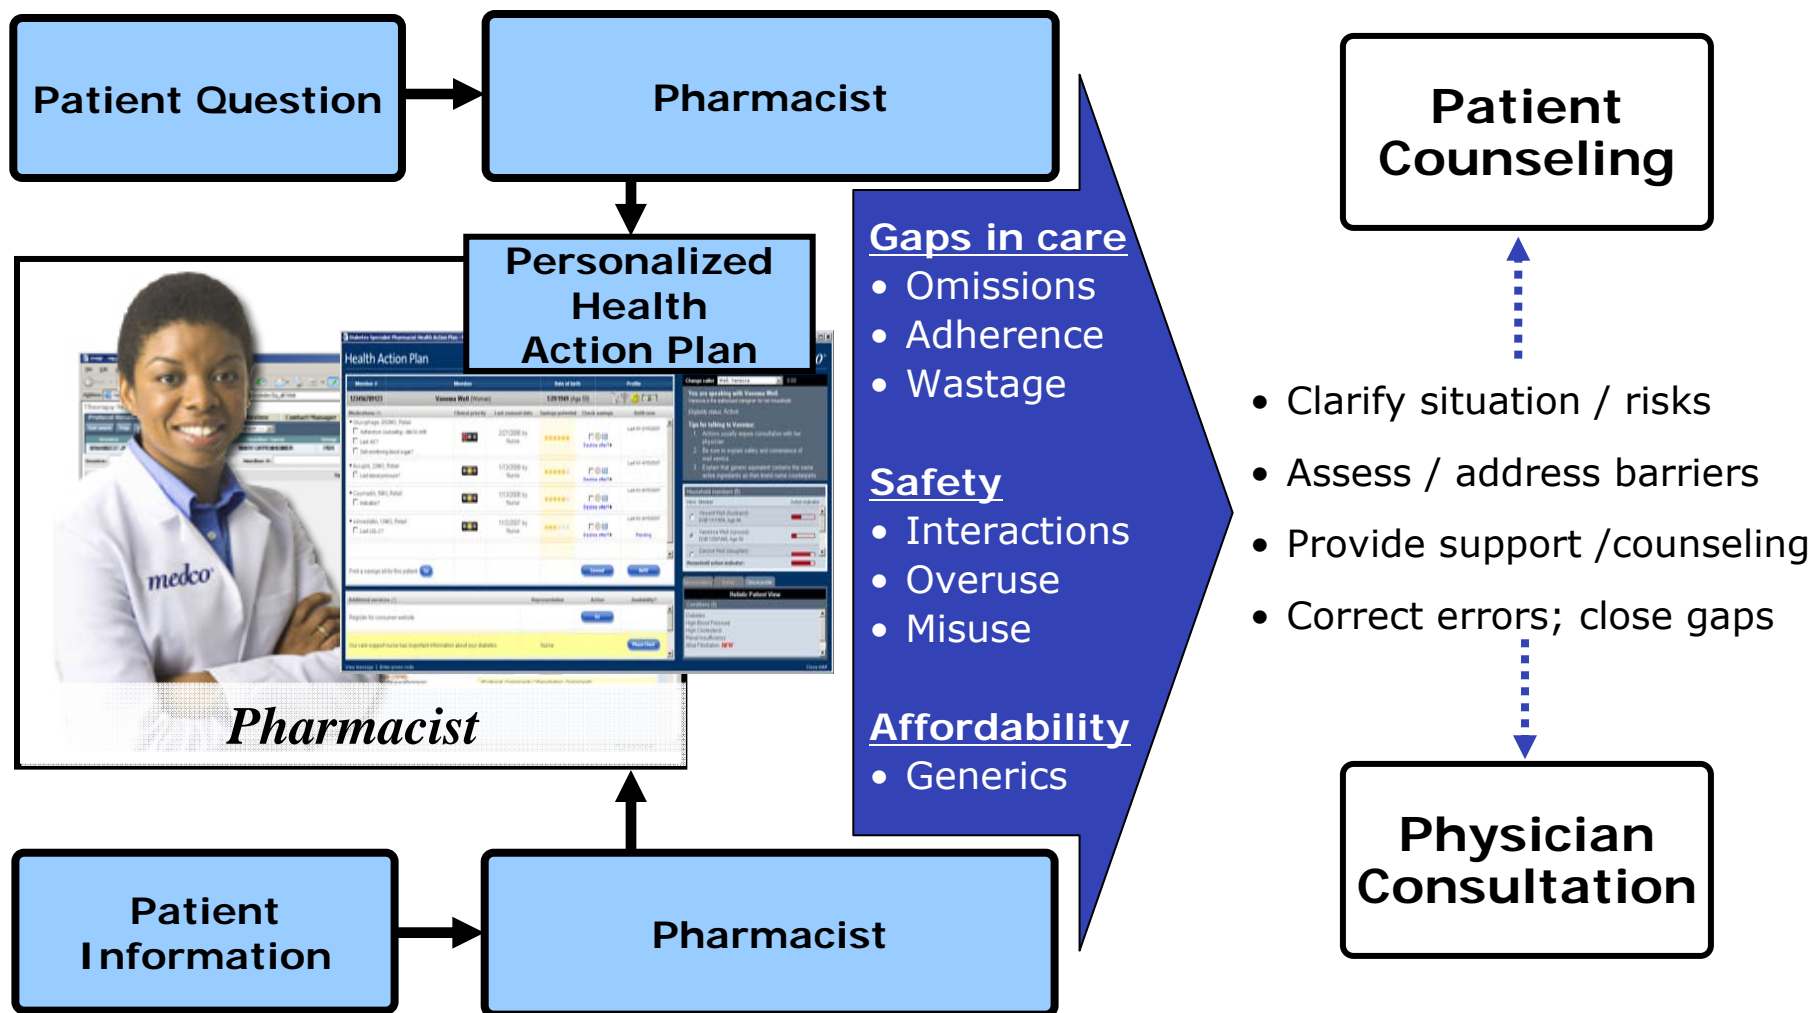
Patient Question

Pharmacist

Personalized Health Action Plan

Health Action Plan

medco

Pharmacist

Patient Information

Pharmacist

Gaps in care
• Omissions
• Adherence
• Wastage

Safety
• Interactions
• Overuse
• Misuse

Affordability
• Generics

Patient Counseling

• Clarify situation / risks
• Assess / address barriers
• Provide support /counseling
• Correct errors; close gaps

Physician Consultation